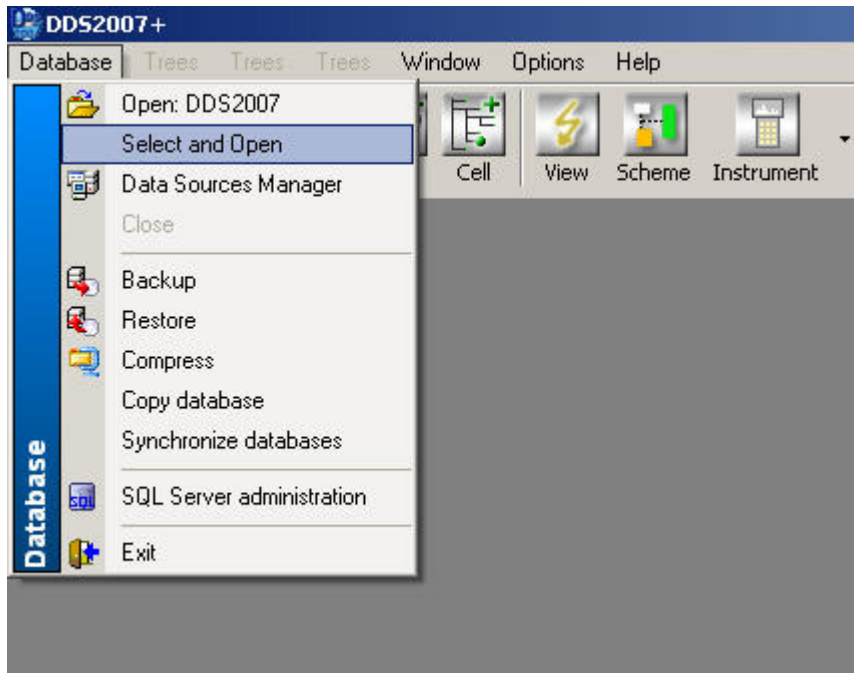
DDS2007+

Database Trees Trees Trees Window Options Help

Open: DDS2007
Select and Open
Data Sources Manager
Close
Backup
Restore
Compress
Copy database
Synchronize databases
SQL Server administration
Exit

Database

Cell View Scheme Instrument